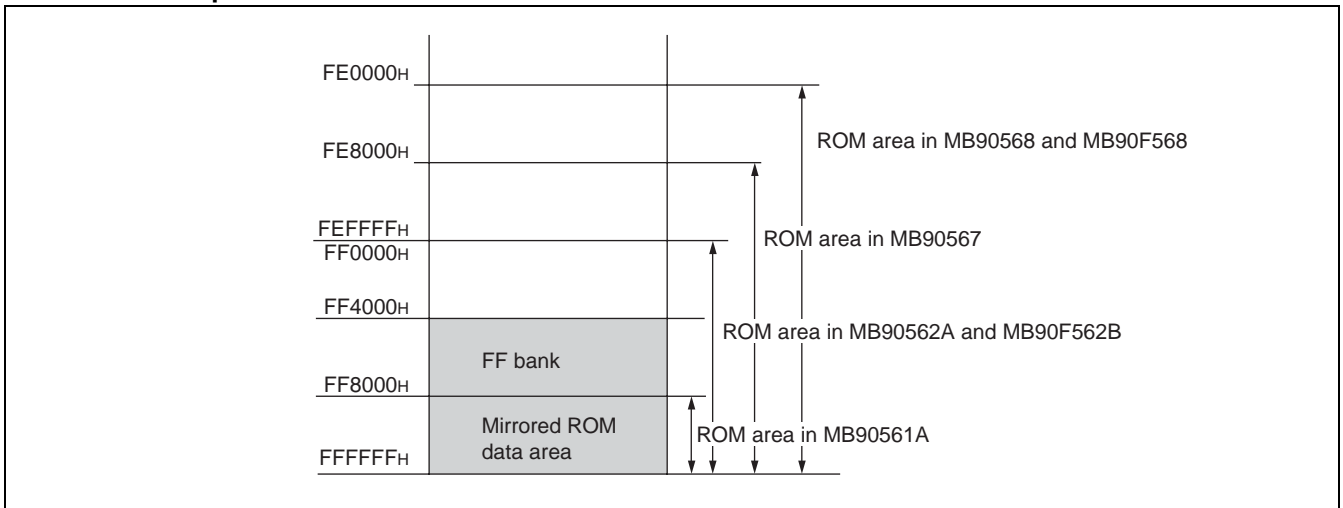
FE0000H

FE8000H

FEFFFFH
FF0000H

FF4000H

FF bank

FF8000H

Mirrored ROM data area

FFFFFFH

ROM area in MB90568 and MB90F568

ROM area in MB90567

ROM area in MB90562A and MB90F562B

ROM area in MB90561A